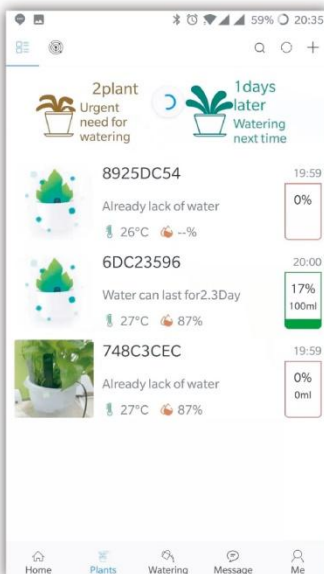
59% 20:35

2plant
Urgent need for watering

1days later
Watering next time

8925DC54
Already lack of water
26°C --%
19:59
0%

6DC23596
Water can last for2.3Day
27°C 87%
20:00
17%
100ml

748C3CEC
Already lack of water
27°C 87%
19:59
0%
0ml

Home Plants Watering Message Me